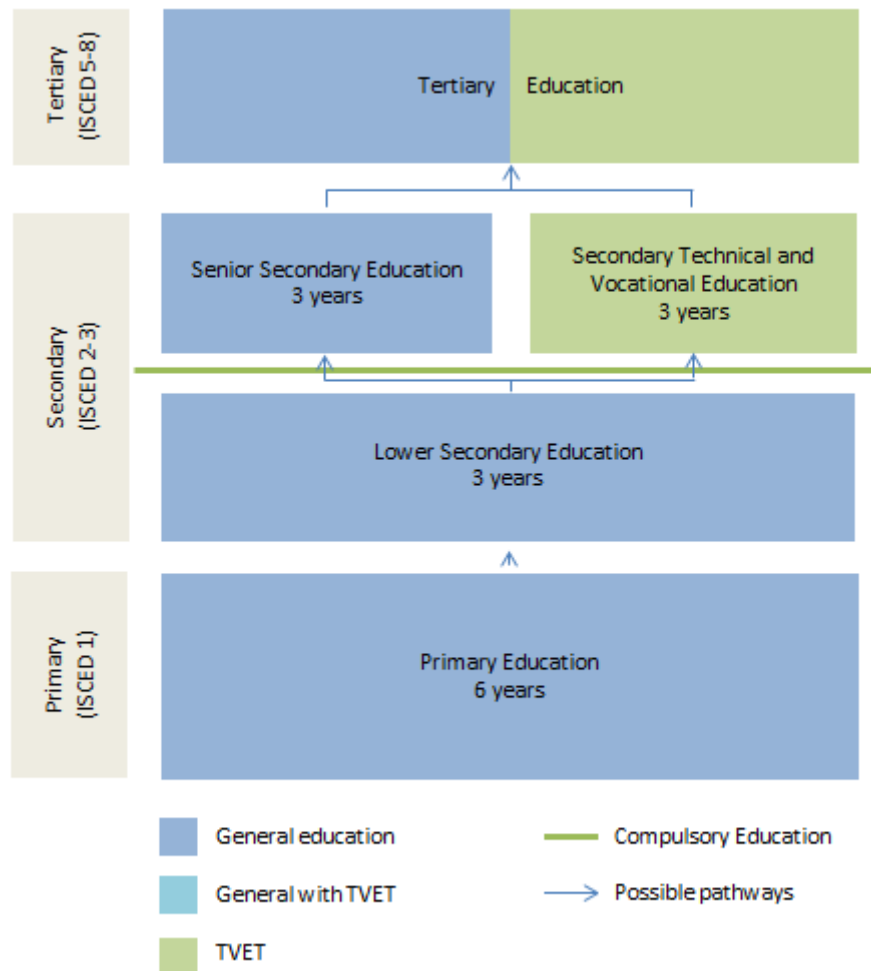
Tertiary (ISCED 5-8)

Tertiary Education

Secondary (ISCED 2-3)

Senior Secondary Education
3 years

Secondary Technical and Vocational Education
3 years

Lower Secondary Education
3 years

Primary (ISCED 1)

Primary Education
6 years

General education

General with TVET

TVET

Compulsory Education

Possible pathways